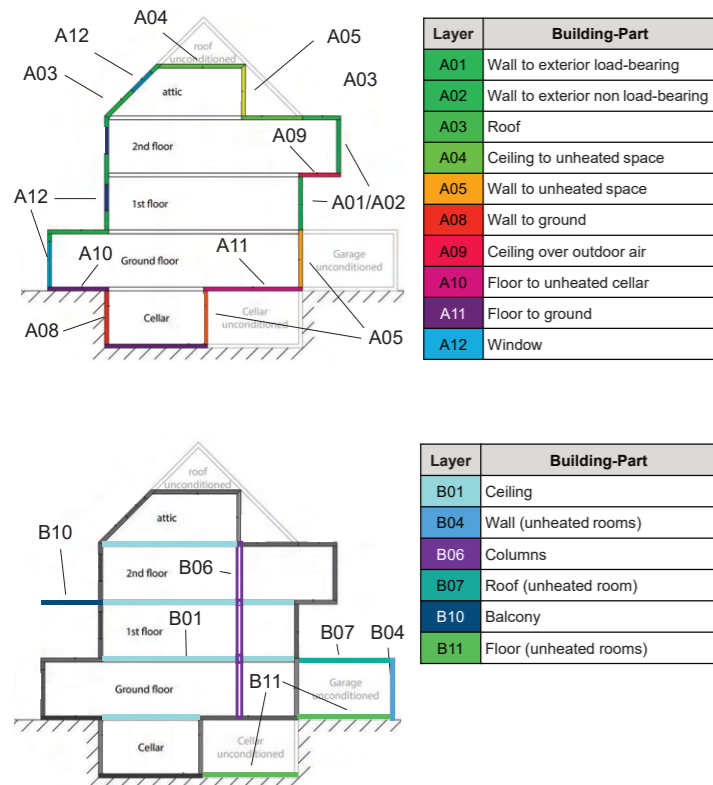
A04
A12
A05
A03
roof unconditioned
A03
attic
A09
2nd floor
1st floor
A01/A02
A12
A10
A11
Ground floor
Garage unconditioned
A08
Cellar
Cellar unconditioned
A05

| Layer | Building-Part |
|---|---|
| A01 | Wall to exterior load-bearing |
| A02 | Wall to exterior non load-bearing |
| A03 | Roof |
| A04 | Ceiling to unheated space |
| A05 | Wall to unheated space |
| A08 | Wall to ground |
| A09 | Ceiling over outdoor air |
| A10 | Floor to unheated cellar |
| A11 | Floor to ground |
| A12 | Window |

roof unconditioned
attic
B10
2nd floor
B06
B01
1st floor
B07
B04
Ground floor
B11
Garage unconditioned
Cellar
Cellar unconditioned

| Layer | Building-Part |
|---|---|
| B01 | Ceiling |
| B04 | Wall (unheated rooms) |
| B06 | Columns |
| B07 | Roof (unheated room) |
| B10 | Balcony |
| B11 | Floor (unheated rooms) |